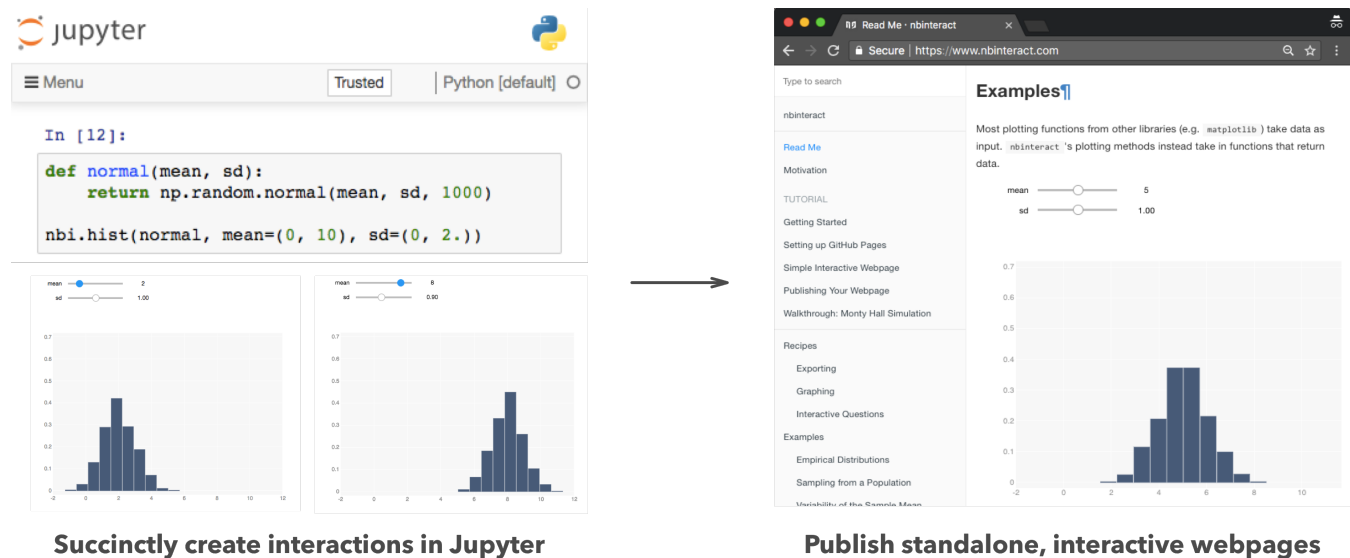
jupyter

Menu Trusted Python [default]

In [12]:

def normal(mean, sd):
    return np.random.normal(mean, sd, 1000)

nbi.hist(normal, mean=(0, 10), sd=(0, 2.))

mean 2
sd 1.00

0.7
0.6
0.5
0.4
0.3
0.2
0.1
0
-2 0 2 4 6 8 10 12

mean 8
sd 0.90

0.7
0.6
0.5
0.4
0.3
0.2
0.1
0
-2 0 2 4 6 8 10 12

Succinctly create interactions in Jupyter

Read Me · nbinteract

Secure | https://www.nbinteract.com

Type to search

nbinteract

Read Me
Motivation

TUTORIAL
Getting Started
Setting up GitHub Pages
Simple Interactive Webpage
Publishing Your Webpage
Walkthrough: Monty Hall Simulation

Recipes
Exporting
Graphing
Interactive Questions
Examples
Empirical Distributions
Sampling from a Population
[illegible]

Examples¶

Most plotting functions from other libraries (e.g. matplotlib ) take data as input. nbinteract 's plotting methods instead take in functions that return data.

mean 5
sd 1.00

0.7
0.6
0.5
0.4
0.3
0.2
0.1
0
-2 0 2 4 6 8 10

Publish standalone, interactive webpages